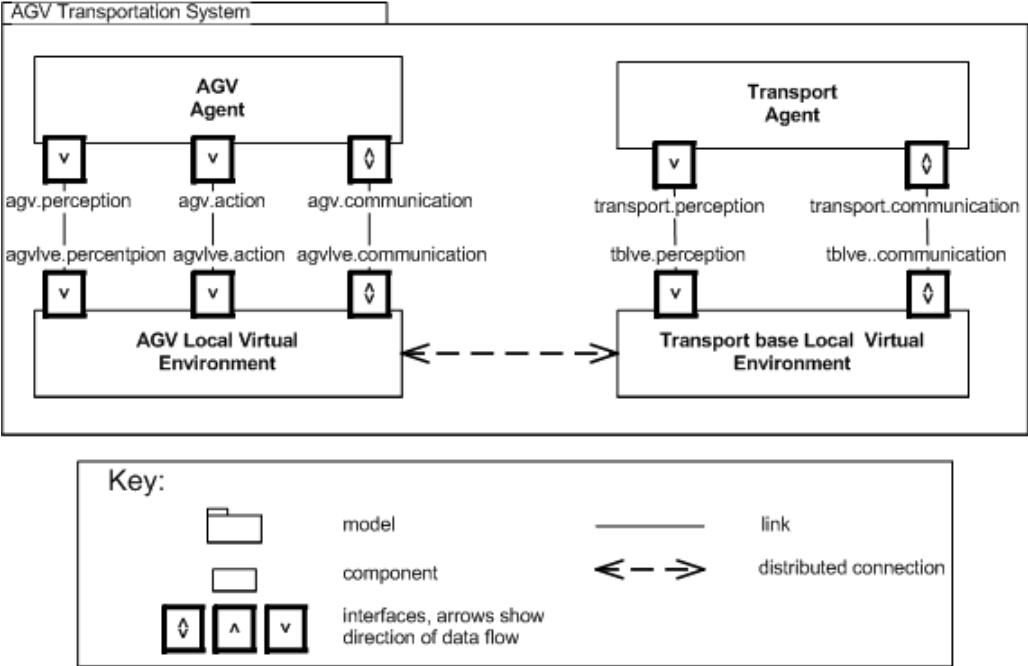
AGV Transportation System

AGV Agent

v

v

◊

agv.perception

agv.action

agv.communication

agvlve.percentpion

agvlve.action

agvlve.communication

v

v

◊

AGV Local Virtual Environment

Transport Agent

v

◊

transport.perception

transport.communication

tblve.perception

tblve..communication

v

◊

Transport base Local Virtual Environment

Key:

model

link

component

distributed connection

◊ ^ v

interfaces, arrows show direction of data flow